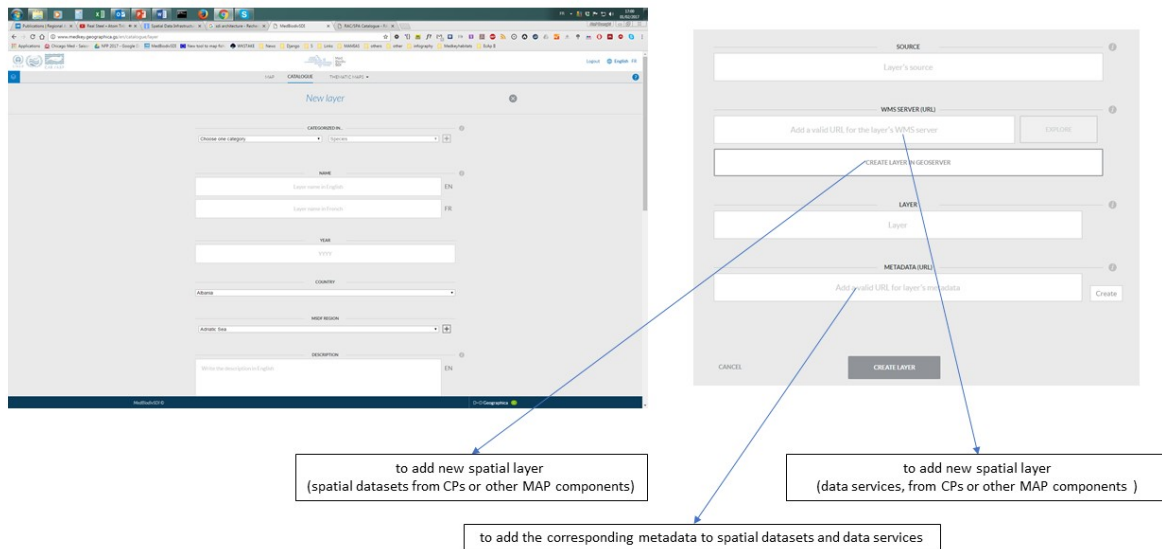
Publications | Regional
Real Steel - Atom
Spatial Data Infrastructure
sdi architecture - Resha
MedBioSDI
RAC/SPA Catalogue

www.medbey.geographica.gs/en/catalogue/layer

Logout English FR

MAP CATALOGUE THEMATIC MAPS

New layer

CATEGORIZED IN...

Choose one category

Species

NAME

Layer name in English EN

Layer name in French FR

YEAR

YYYY

COUNTRY

Albania

WIDER REGION

Adriatic Sea

DESCRIPTION

Write the description in English EN

MedBioSDI ©

Geographica

SOURCE

Layer's source

WMS SERVER (URL)

Add a valid URL for the layer's WMS server

EXPLORE

CREATE LAYER IN GEOSERVER

LAYER

Layer

METADATA (URL)

Add a valid URL for layer's metadata

Create

CANCEL

CREATE LAYER

to add new spatial layer
(spatial datasets from CPs or other MAP components)

to add new spatial layer
(data services, from CPs or other MAP components )

to add the corresponding metadata to spatial datasets and data services